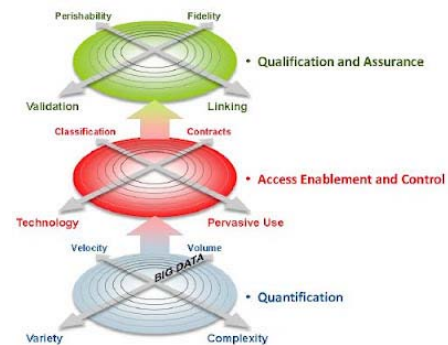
Perishability
Fidelity
• Qualification and Assurance
Validation
Linking

Classification
Contracts
• Access Enablement and Control
Technology
Pervasive Use

Velocity
Volume
BIG DATA
• Quantification
Variety
Complexity